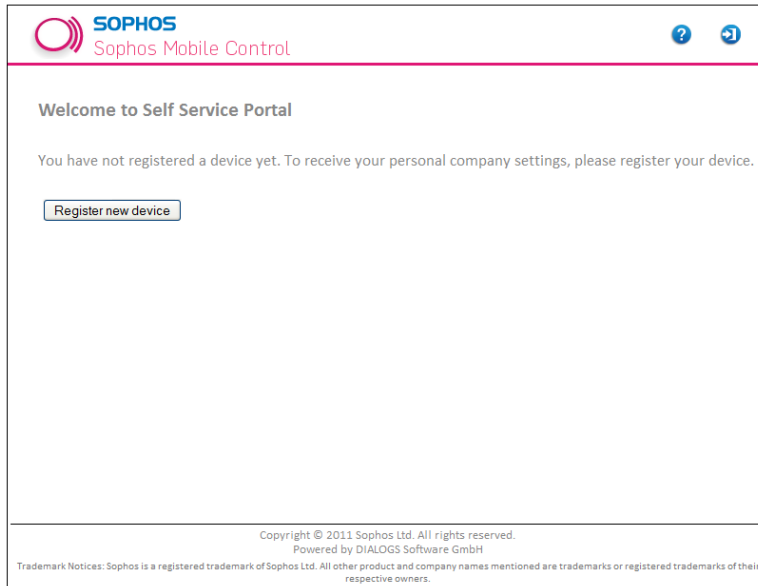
SOPHOS
Sophos Mobile Control

Welcome to Self Service Portal

You have not registered a device yet. To receive your personal company settings, please register your device.

Register new device

Copyright © 2011 Sophos Ltd. All rights reserved.
Powered by DIALOGS Software GmbH
Trademark Notices: Sophos is a registered trademark of Sophos Ltd. All other product and company names mentioned are trademarks or registered trademarks of their respective owners.